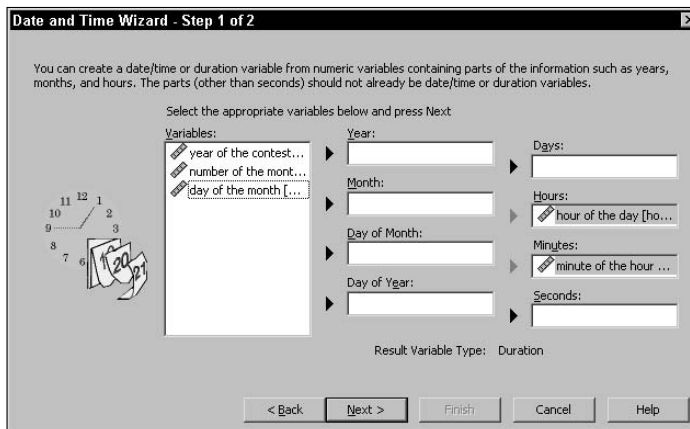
Date and Time Wizard - Step 1 of 2

You can create a date/time or duration variable from numeric variables containing parts of the information such as years, months, and hours. The parts (other than seconds) should not already be date/time or duration variables.

Select the appropriate variables below and press Next

Variables:
year of the contest...
number of the mont...
day of the month [...

Year:

Month:

Day of Month:

Day of Year:

Days:

Hours:
hour of the day [ho...

Minutes:
minute of the hour ...

Seconds:

11 12 1
10 2
9 3
8
7 6
20
21

Result Variable Type: Duration

< Back
Next >
Finish
Cancel
Help